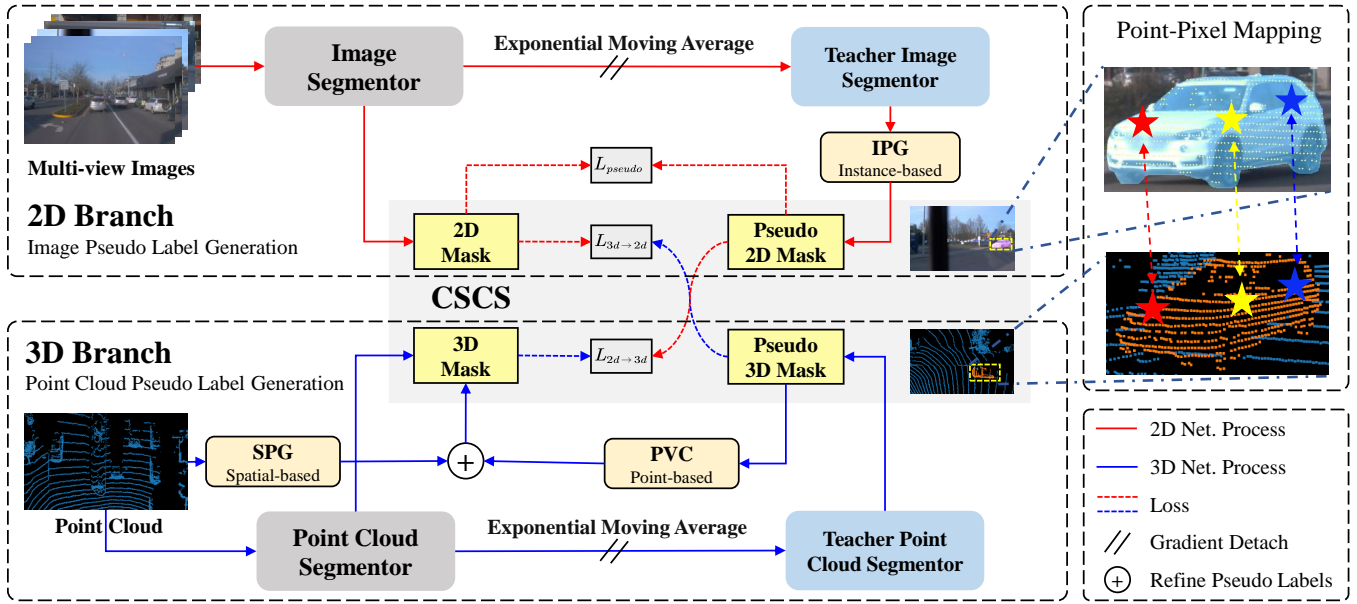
Multi-view Images

Image Segmentor

Exponential Moving Average

Teacher Image Segmentor

IPG
Instance-based

$L_{pseudo}$

2D Branch
Image Pseudo Label Generation

2D Mask

$L_{3d\rightarrow 2d}$

Pseudo 2D Mask

CSCS

3D Branch
Point Cloud Pseudo Label Generation

3D Mask

$L_{2d\rightarrow 3d}$

Pseudo 3D Mask

SPG
Spatial-based

+

PVC
Point-based

Point Cloud

Point Cloud Segmentor

Exponential Moving Average

Teacher Point Cloud Segmentor

Point-Pixel Mapping

2D Net. Process

3D Net. Process

Loss

Gradient Detach

Refine Pseudo Labels